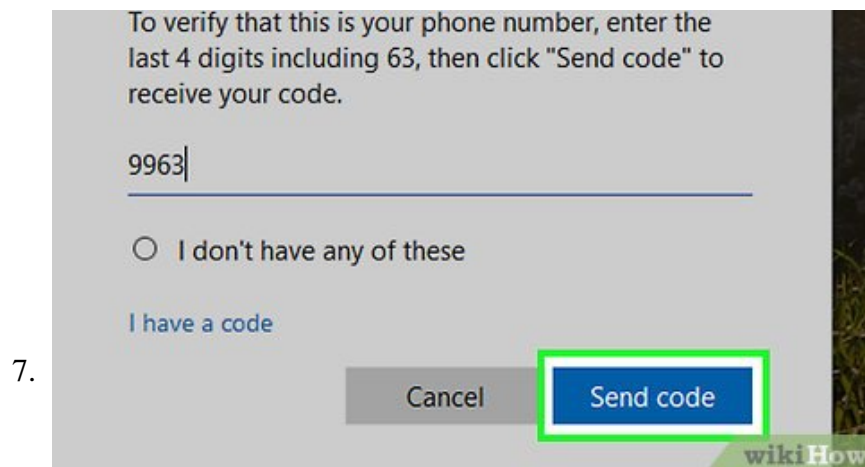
To verify that this is your phone number, enter the last 4 digits including 63, then click "Send code" to receive your code.

9963

I don't have any of these

I have a code

7.

Cancel

Send code

wikiHow